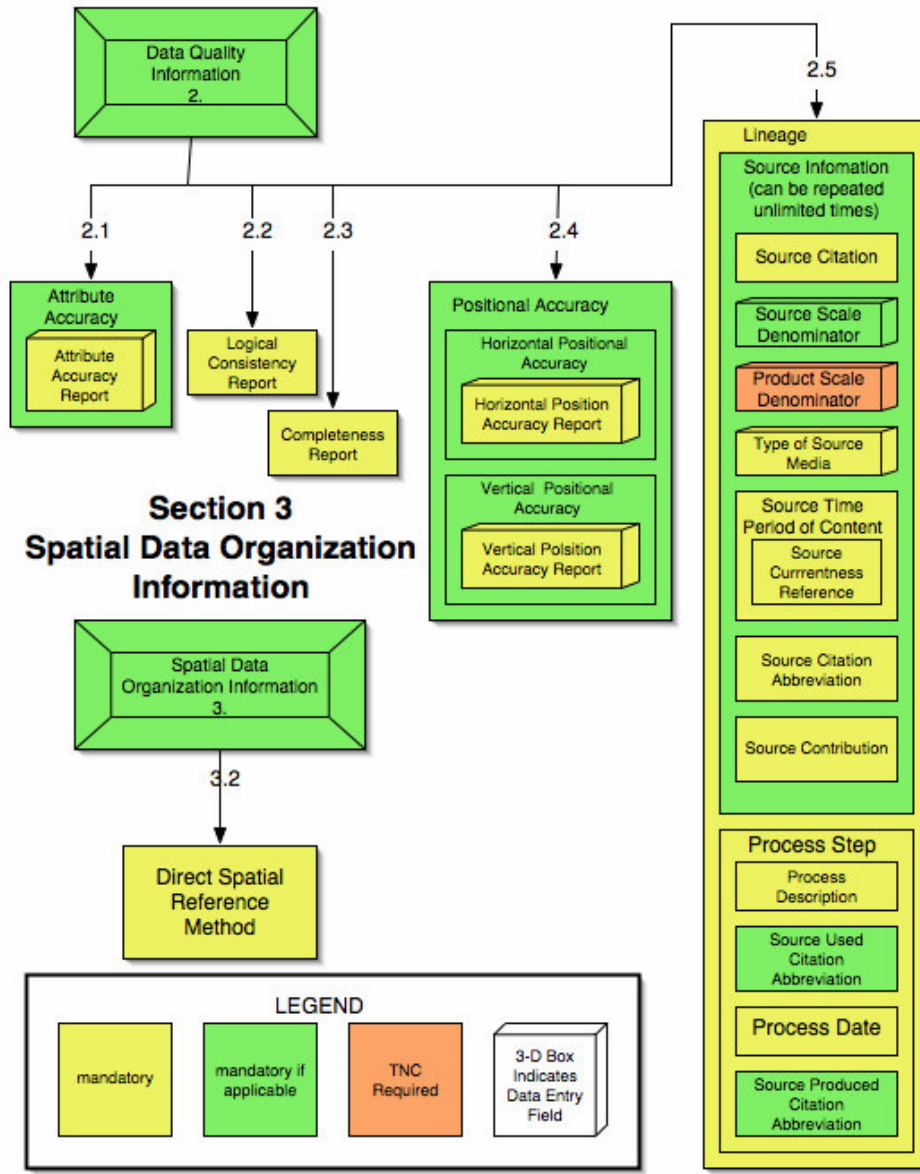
Data Quality Information
2.

2.1

2.2

2.3

2.4

2.5

Attribute Accuracy

Attribute Accuracy Report

Logical Consistency Report

Completeness Report

Positional Accuracy

Horizontal Positional Accuracy

Horizontal Position Accuracy Report

Vertical Positional Accuracy

Vertical Polsition Accuracy Report

Lineage

Source Infomation (can be repeated unlimited times)

Source Citation

Source Scale Denominator

Product Scale Denominator

Type of Source Media

Source Time Period of Content

Source Currrentness Reference

Source Citation Abbreviation

Source Contribution

Process Step

Process Description

Source Used Citation Abbreviation

Process Date

Source Produced Citation Abbreviation

Section 3
Spatial Data Organization Information

Spatial Data Organization Information
3.

3.2

Direct Spatial Reference Method

LEGEND

mandatory

mandatory if applicable

TNC Required

3-D Box Indicates Data Entry Field